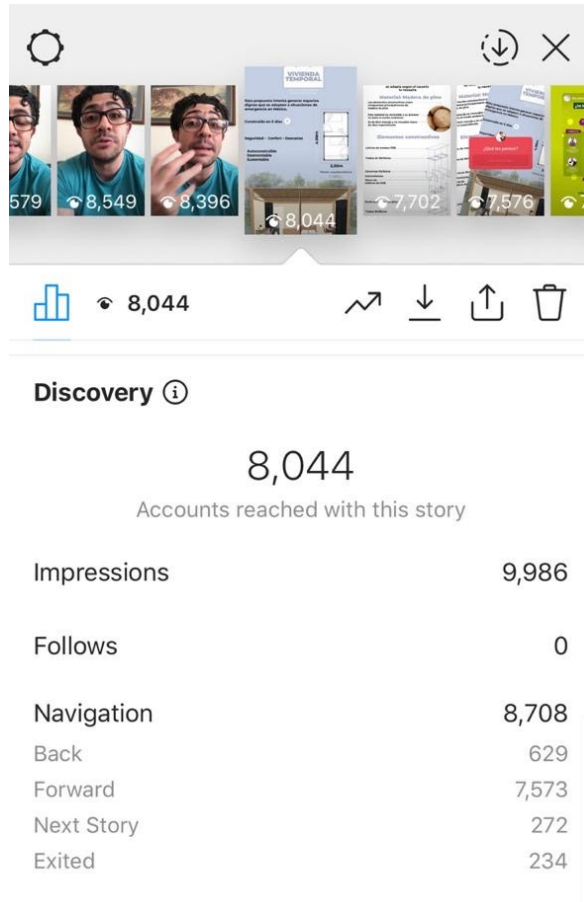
579 8,549 8,396

VIVIENDA TEMPORAL

8,044 7,702 7,576

8,044

Discovery

8,044
Accounts reached with this story

Impressions 9,986

Follows 0

Navigation 8,708
Back 629
Forward 7,573
Next Story 272
Exited 234